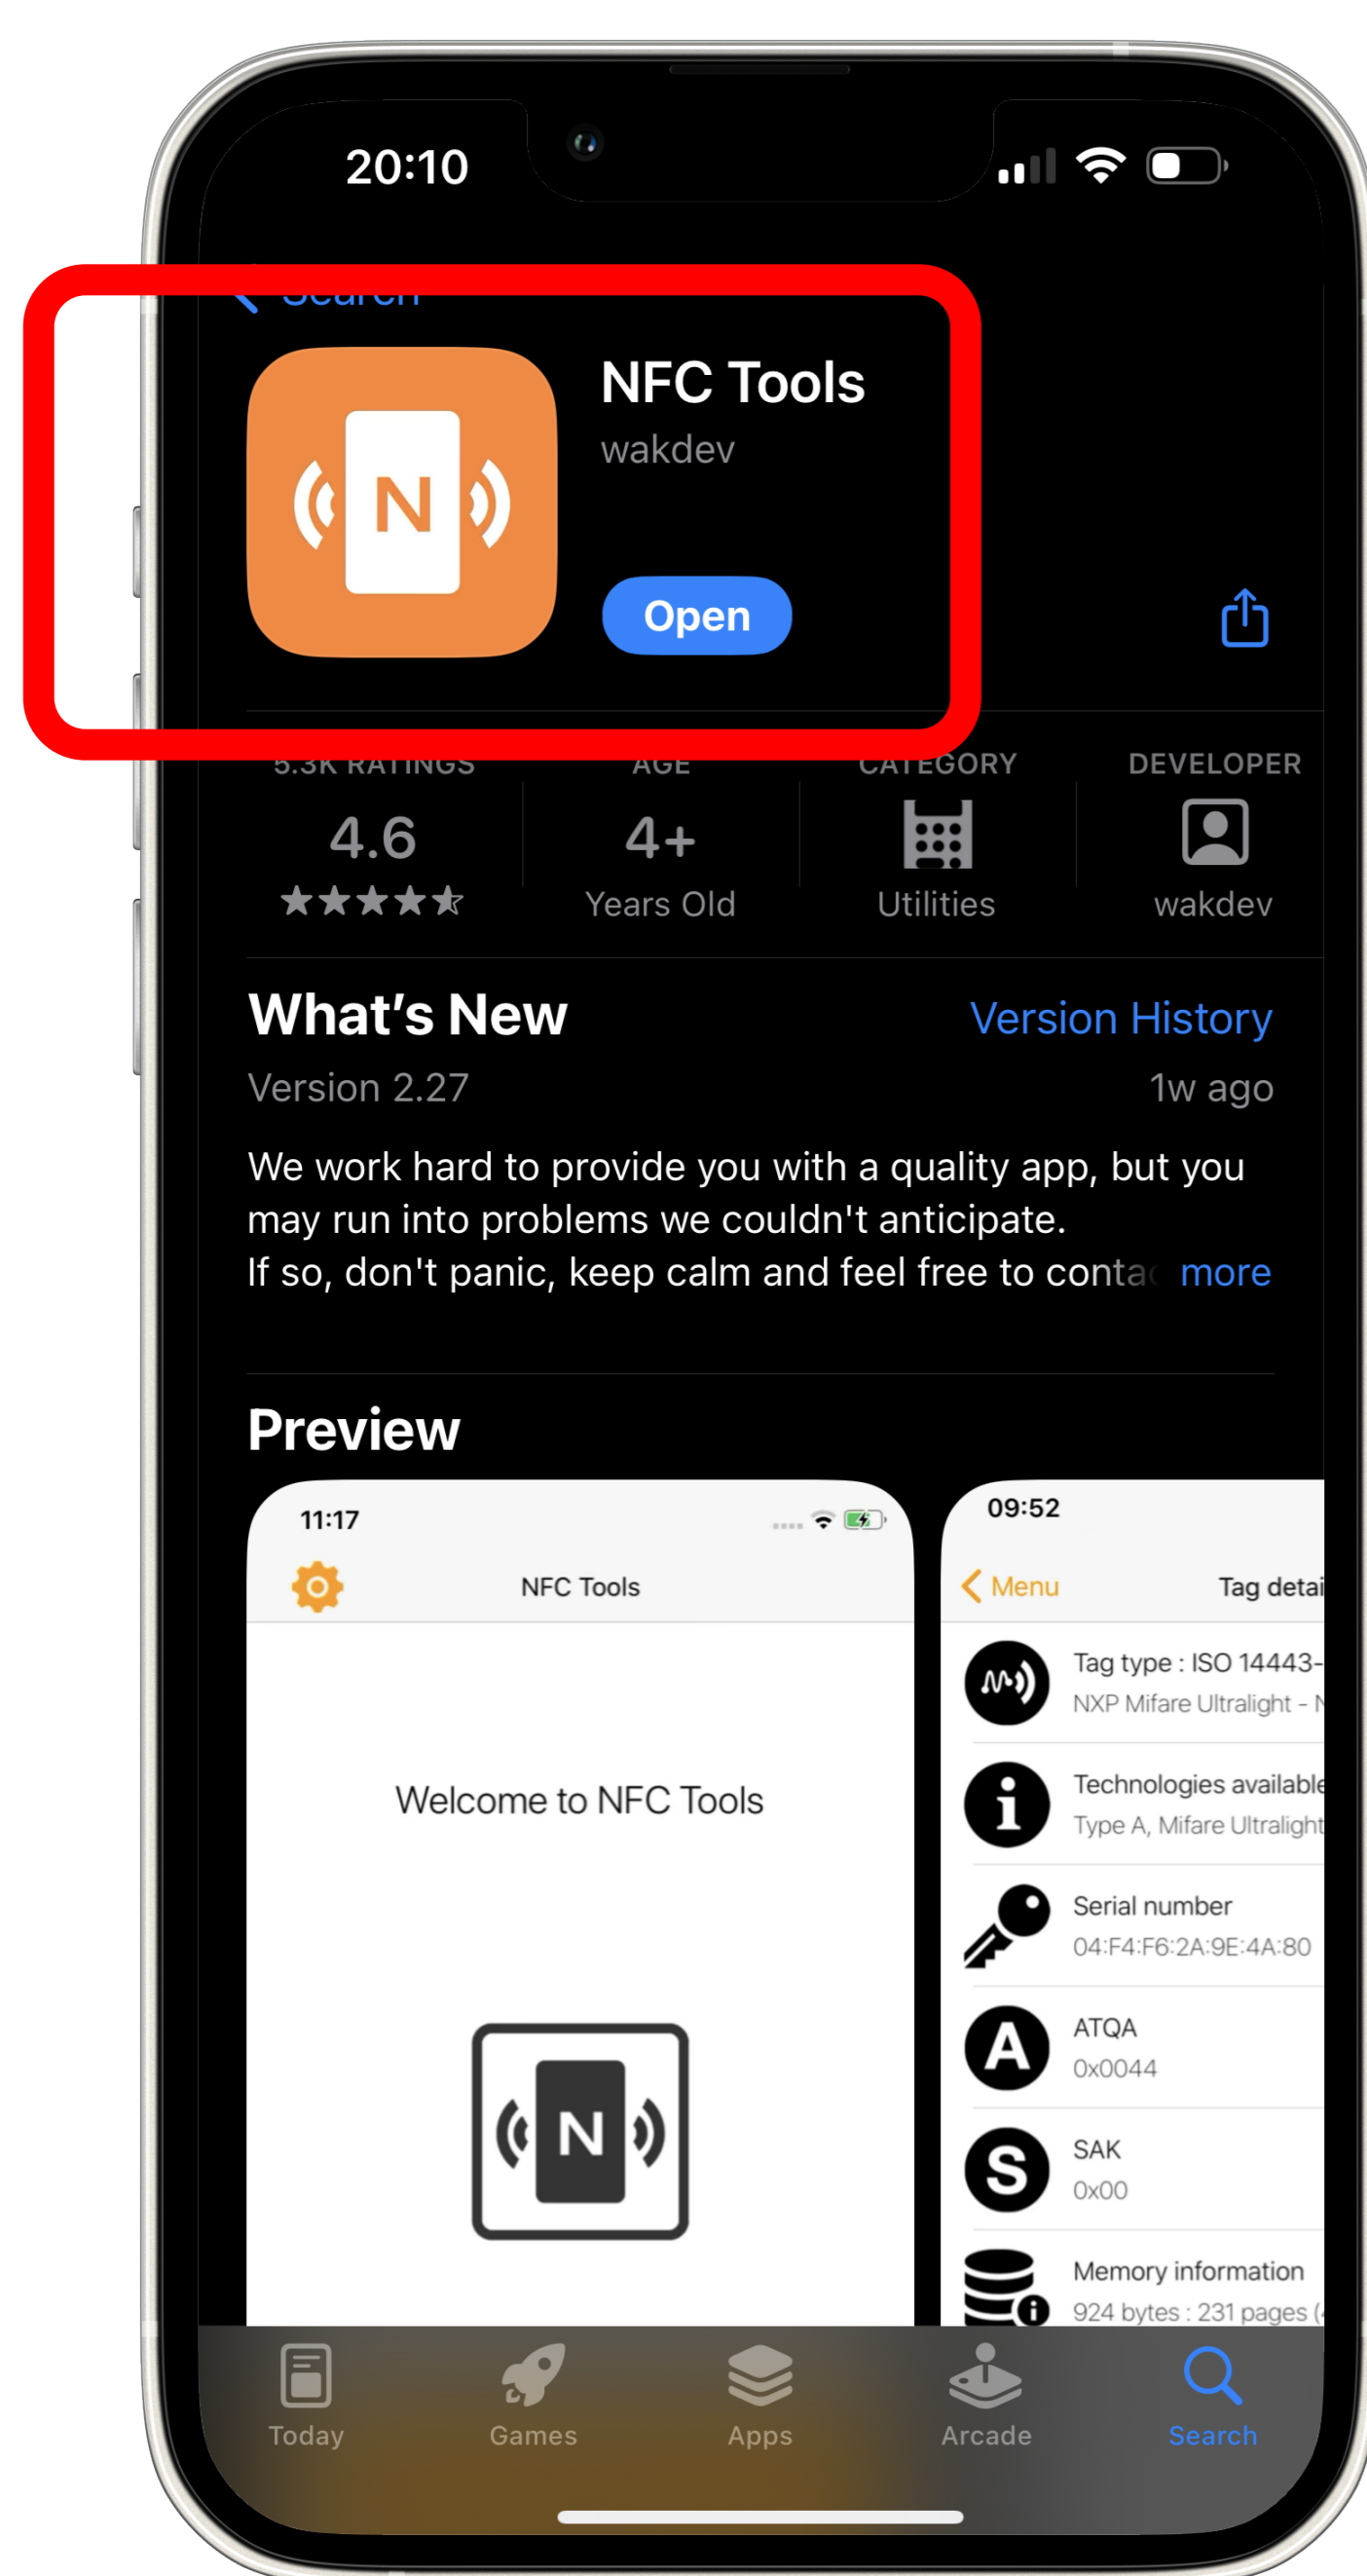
20:10

Search

NFC Tools
wakdev

Open

5.3K RATINGS
4.6
★★★★★

AGE
4+
Years Old

CATEGORY
Utilities

DEVELOPER
wakdev

What's New
Version History
Version 2.27
1w ago

We work hard to provide you with a quality app, but you may run into problems we couldn't anticipate.
If so, don't panic, keep calm and feel free to contac more

Preview

11:17
NFC Tools
Welcome to NFC Tools
N

09:52
Menu
Tag detai
Tag type : ISO 14443-
NXP Mifare Ultralight - N
Technologies available
Type A, Mifare Ultralight
Serial number
04:F4:F6:2A:9E:4A:80
ATQA
0x0044
SAK
0x00
Memory information
924 bytes : 231 pages (

Today
Games
Apps
Arcade
Search